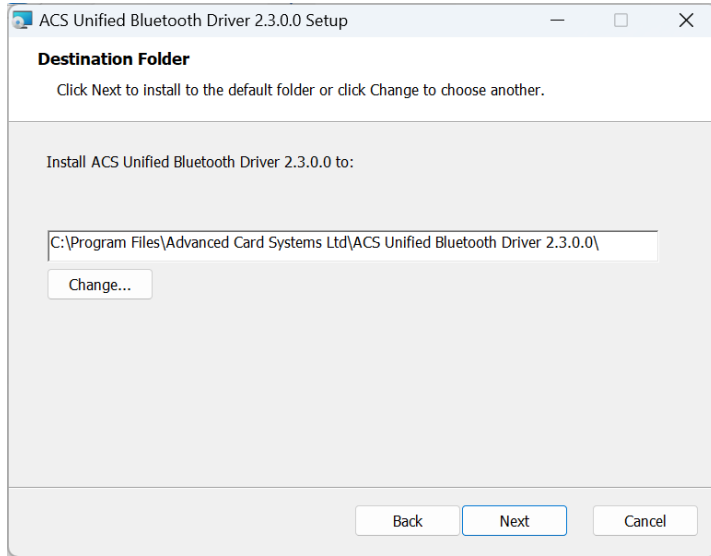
ACS Unified Bluetooth Driver 2.3.0.0 Setup

Destination Folder

Click Next to install to the default folder or click Change to choose another.

Install ACS Unified Bluetooth Driver 2.3.0.0 to:

C:\Program Files\Advanced Card Systems Ltd\ACS Unified Bluetooth Driver 2.3.0.0\

Change...

Back

Next

Cancel